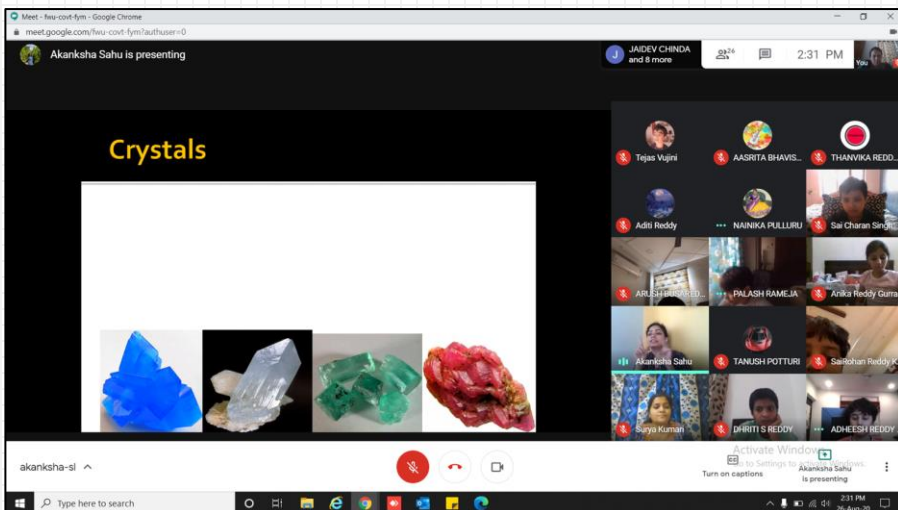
Meet - fwu-covt-fym - Google Chrome

meet.google.com/fwu-covt-fym?authuser=0

Akanksha Sahu is presenting

JAIDEV CHINDA and 8 more

26

2:31 PM

You

Crystals

Tejas Vujini

AASRITA BHAVIS...

THANVIKA REDD...

Aditi Reddy

NAINIKA PULLURU

Sai Charan Singi...

ARUSH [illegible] REDD...

PALASH RAMEJA

Anika Reddy Gurra

Akanksha Sahu

TANUSH POTTURI

SaiRohan Reddy K

Surya Kumari

DHRITI S REDDY

ADHEESH REDDY

akanksha-sl

Activate Windows
Go to Settings to activate Windows.

Turn on captions

Akanksha Sahu is presenting

Type here to search

2:31 PM
26-Aug-20